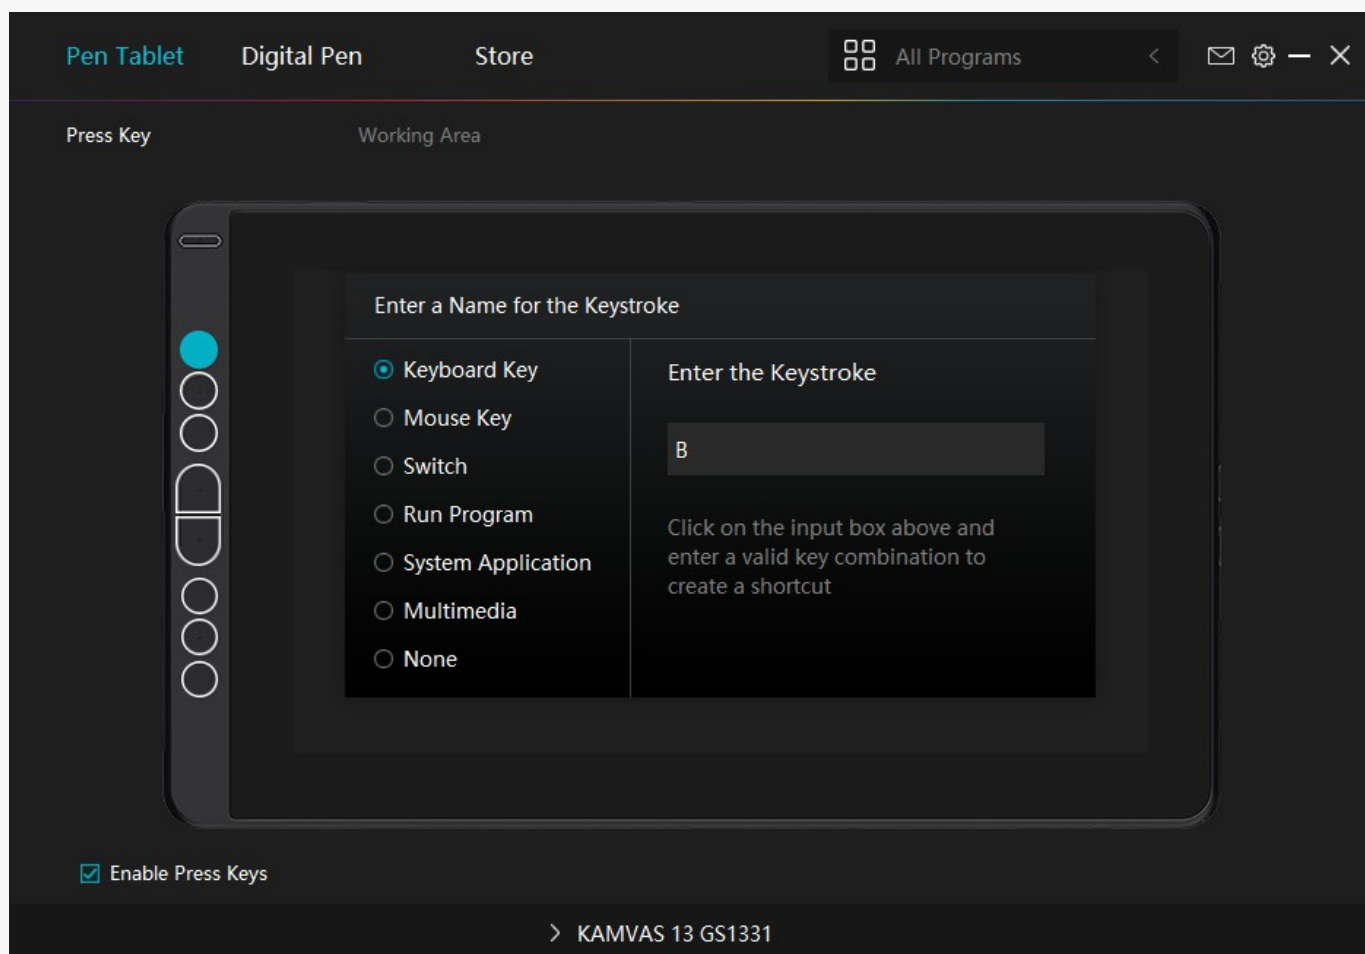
Pen Tablet Digital Pen Store All Programs

Press Key Working Area

Enter a Name for the Keystroke

Keyboard Key
Mouse Key
Switch
Run Program
System Application
Multimedia
None

Enter the Keystroke

B

Click on the input box above and enter a valid key combination to create a shortcut

Enable Press Keys

KAMVAS 13 GS1331